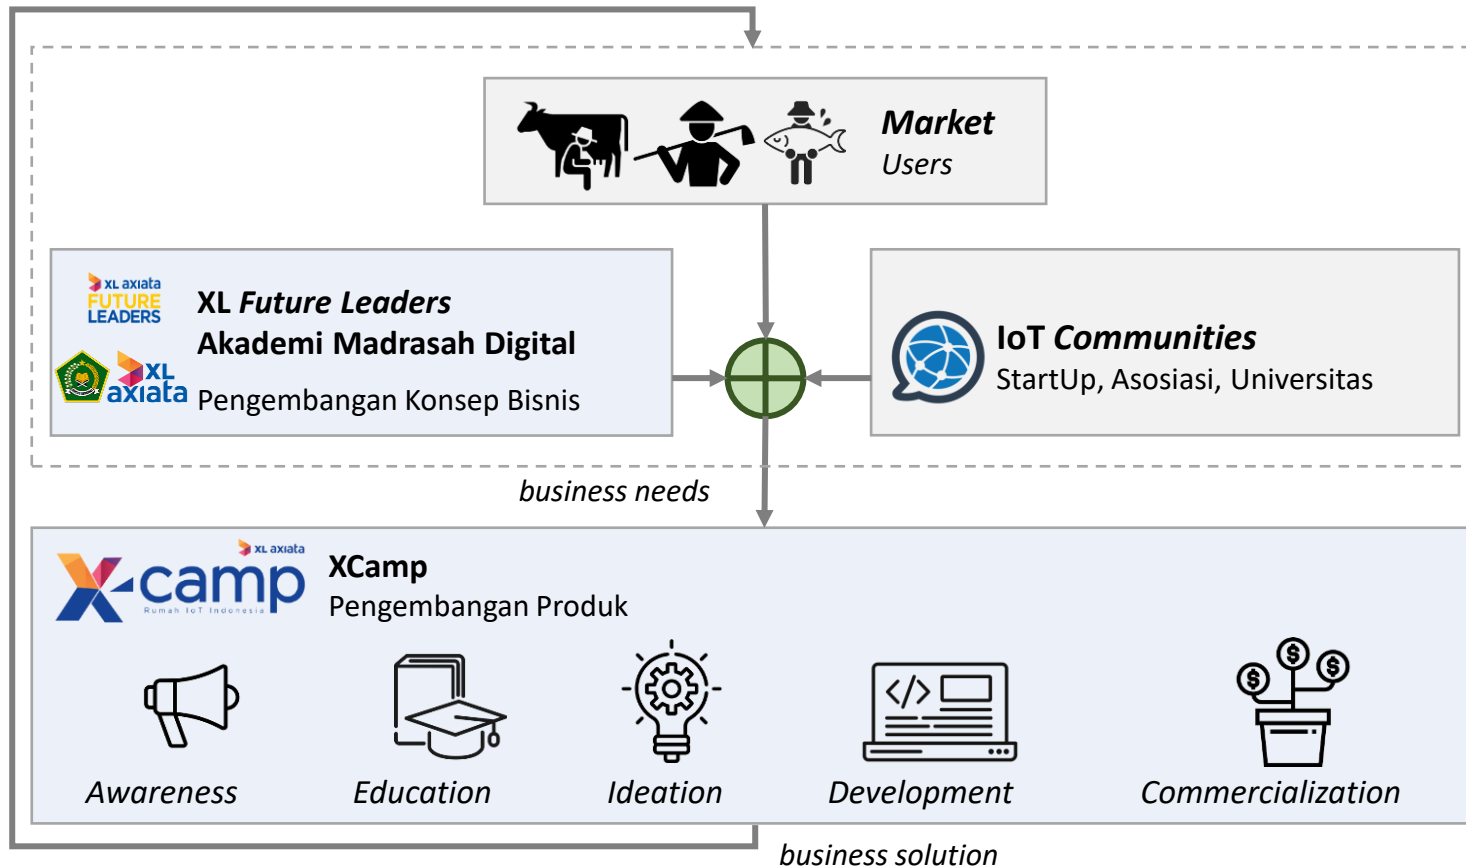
Market
Users

XL axiata FUTURE LEADERS
XL Future Leaders
Akademi Madrasah Digital
XL axiata
Pengembangan Konsep Bisnis

IoT Communities
StartUp, Asosiasi, Universitas

business needs

XL axiata
X camp
Rumah IoT Indonesia
XCamp
Pengembangan Produk

Awareness
Education
Ideation
Development
Commercialization

business solution